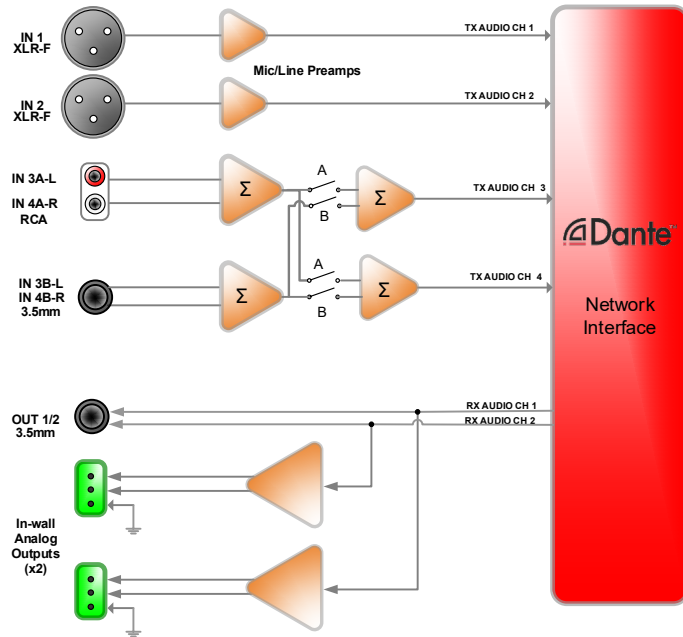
IN 1
XLR-F

TX AUDIO CH 1

Mic/Line Preamps

IN 2
XLR-F

TX AUDIO CH 2

IN 3A-L
IN 4A-R
RCA

A
B

$\Sigma$

$\Sigma$

TX AUDIO CH 3

Dante™

IN 3B-L
IN 4B-R
3.5mm

A
B

$\Sigma$

$\Sigma$

TX AUDIO CH 4

Network
Interface

OUT 1/2
3.5mm

RX AUDIO CH 1
RX AUDIO CH 2

In-wall
Analog
Outputs
(x2)